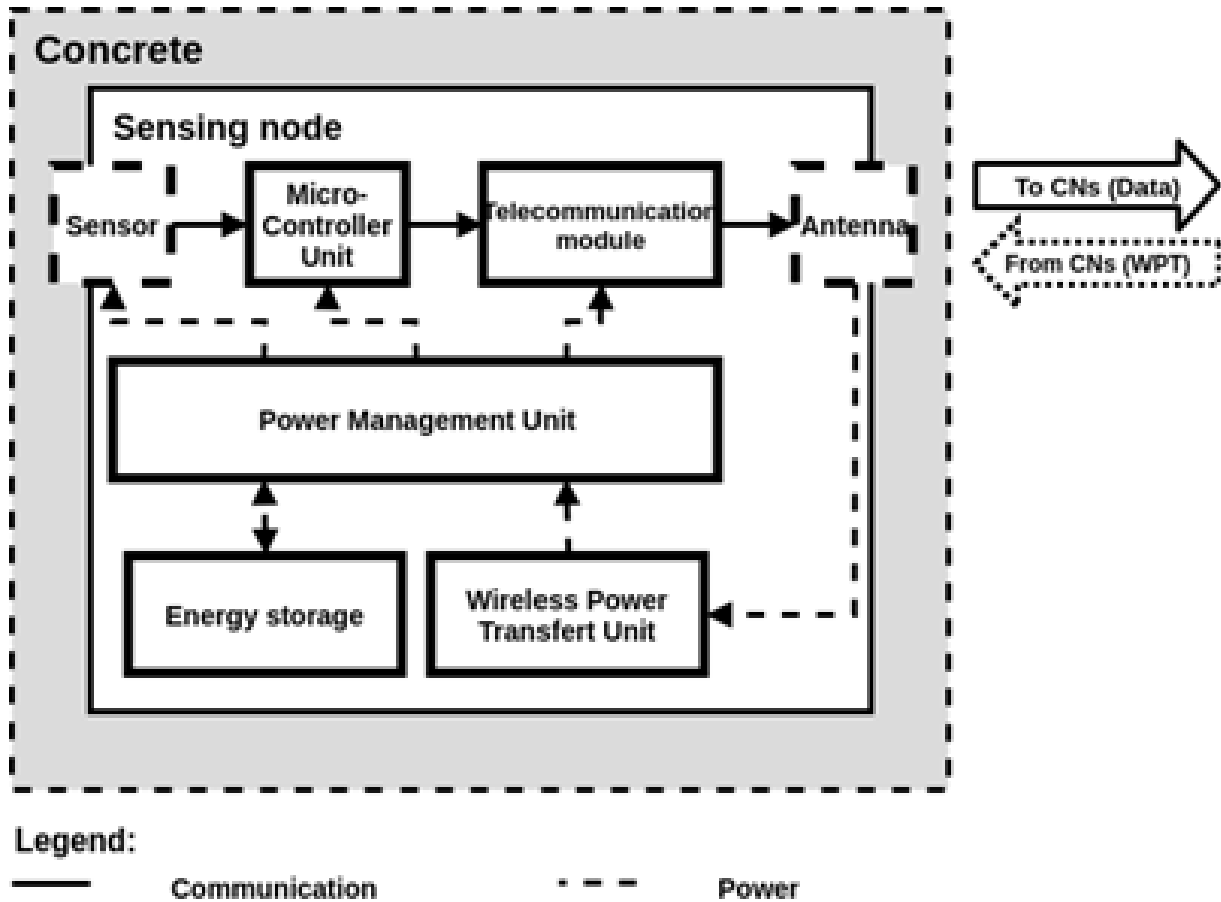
Concrete

Sensing node

Sensor

Micro-Controller Unit

Telecommunication module

Antenna

To CNs (Data)

From CNs (WPT)

Power Management Unit

Energy storage

Wireless Power Transfert Unit

Legend:

Communication

Power